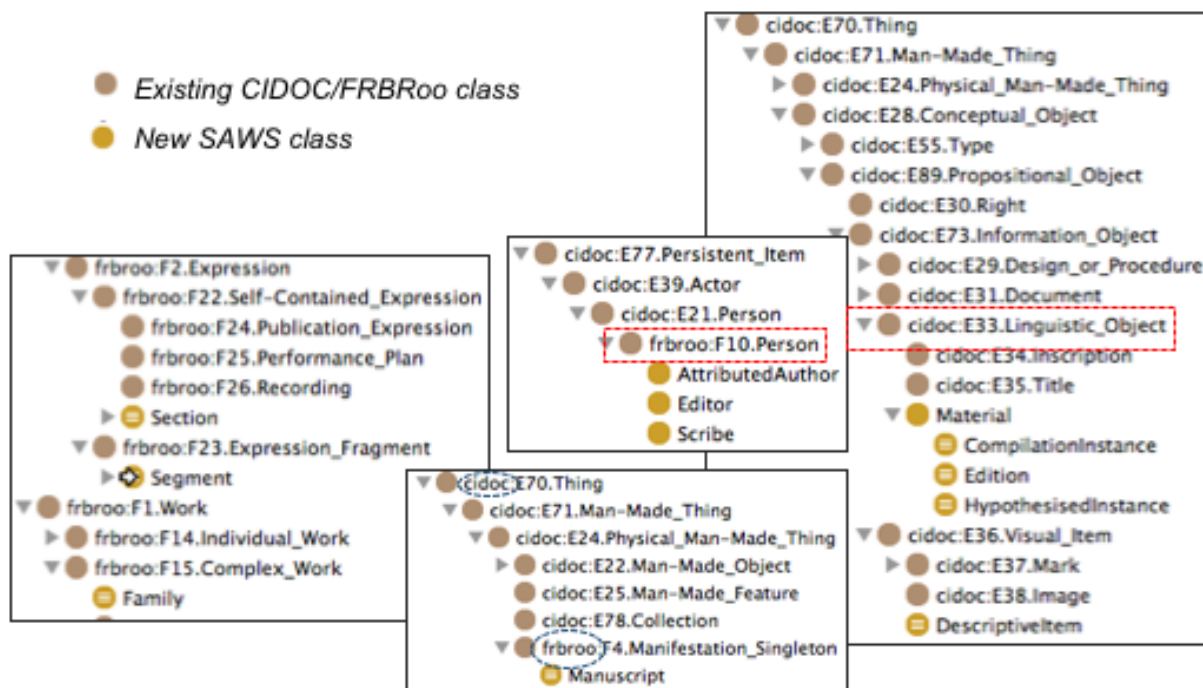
Existing CIDOC/FRBRoo class
New SAWS class

cidoc:E70.Thing
cidoc:E71.Man-Made_Thing
cidoc:E24.Physical_Man-Made_Thing
cidoc:E28.Conceptual_Object
cidoc:E55.Type
cidoc:E89.Propositional_Object
cidoc:E30.Right
cidoc:E73.Information_Object
cidoc:E29.Design_or_Procedure
cidoc:E31.Document
cidoc:E33.Linguistic_Object
cidoc:E34.Inscription
cidoc:E35.Title
Material
CompilationInstance
Edition
HypothesisedInstance
cidoc:E36.Visual_Item
cidoc:E37.Mark
cidoc:E38.Image
DescriptiveItem

frbroo:F2.Expression
frbroo:F22.Self-Contained_Expression
frbroo:F24.Publication_Expression
frbroo:F25.Performance_Plan
frbroo:F26.Recording
Section
frbroo:F23.Expression_Fragment
Segment
frbroo:F1.Work
frbroo:F14.Individual_Work
frbroo:F15.Complex_Work
Family

cidoc:E77.Persistent_Item
cidoc:E39.Actor
cidoc:E21.Person
frbroo:F10.Person
AttributedAuthor
Editor
Scribe

cidoc:E70.Thing
cidoc:E71.Man-Made_Thing
cidoc:E24.Physical_Man-Made_Thing
cidoc:E22.Man-Made_Object
cidoc:E25.Man-Made_Feature
cidoc:E78.Collection
frbroo:F4.Manifestation_Singleton
Manuscript